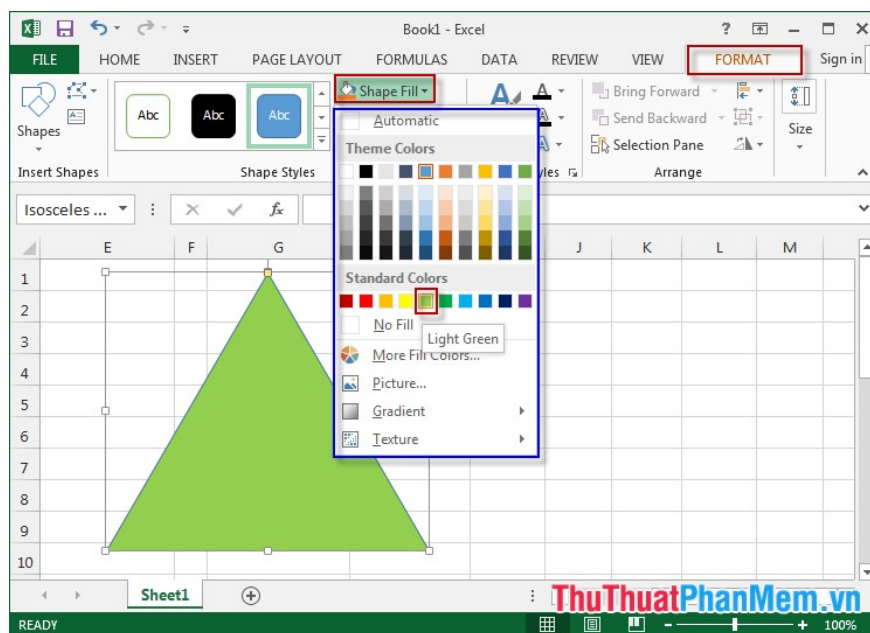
Book1 - Excel

? — ☐ ✕

FILE HOME INSERT PAGE LAYOUT FORMULAS DATA REVIEW VIEW FORMAT Sign in

Shapes

Insert Shapes

Abc Abc Abc

Shape Styles

Shape Fill

Automatic

Theme Colors

Standard Colors

No Fill

Light Green

More Fill Colors...

Picture...

Gradient

Texture

yles

Bring Forward

Send Backward

Selection Pane

Arrange

Size

Isosceles ...

fx

E F G J K L M

1
2
3
4
5
6
7
8
9
10

Sheet1

READY

100%

ThuThuatPhanMem.vn